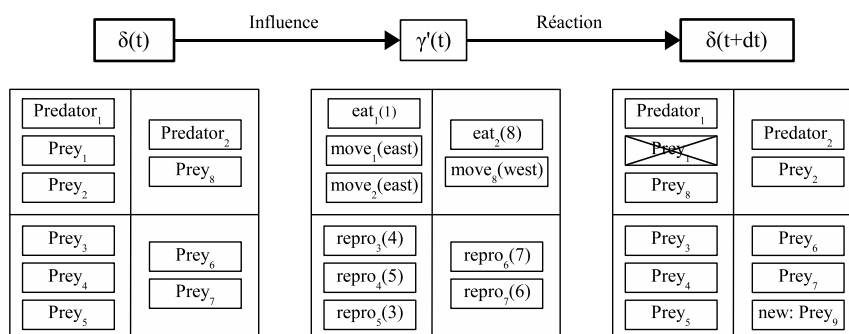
$\delta(t)$ Influence $\gamma'(t)$ Réaction $\delta(t+dt)$

| Predator$_1$ Prey$_1$ Prey$_2$ | Predator$_2$ Prey$_8$ |
|---|---|
| Prey$_3$ Prey$_4$ Prey$_5$ | Prey$_6$ Prey$_7$ |

| eat$_1$(1) move$_1$(east) move$_2$(east) | eat$_2$(8) move$_8$(west) |
|---|---|
| repro$_3$(4) repro$_4$(5) repro$_5$(3) | repro$_6$(7) repro$_7$(6) |

| Predator$_1$ Prey$_1$ Prey$_8$ | Predator$_2$ Prey$_2$ |
|---|---|
| Prey$_3$ Prey$_4$ Prey$_5$ | Prey$_6$ Prey$_7$ new: Prey$_9$ |